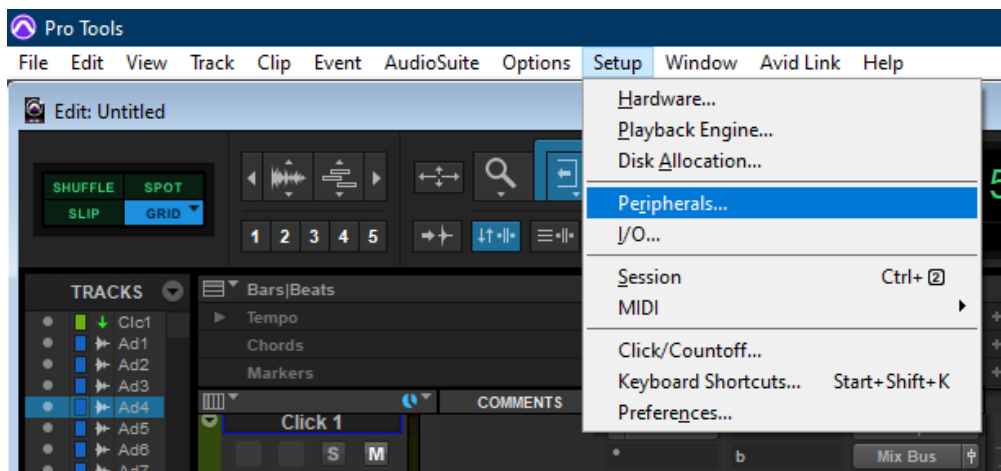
Pro Tools

File Edit View Track Clip Event AudioSuite Options Setup Window Avid Link Help

Edit: Untitled

SHUFFLE SPOT
SLIP GRID

1 2 3 4 5

TRACKS
Clc1
Ad1
Ad2
Ad3
Ad4
Ad5
Ad6
Ad7

Bars|Beats
Tempo
Chords
Markers

COMMENTS

Click 1

S M

b

Mix Bus

Hardware...
Playback Engine...
Disk Allocation...
Peripherals...
I/O...
Session Ctrl+2
MIDI
Click/Countoff...
Keyboard Shortcuts... Start+Shift+K
Preferences...